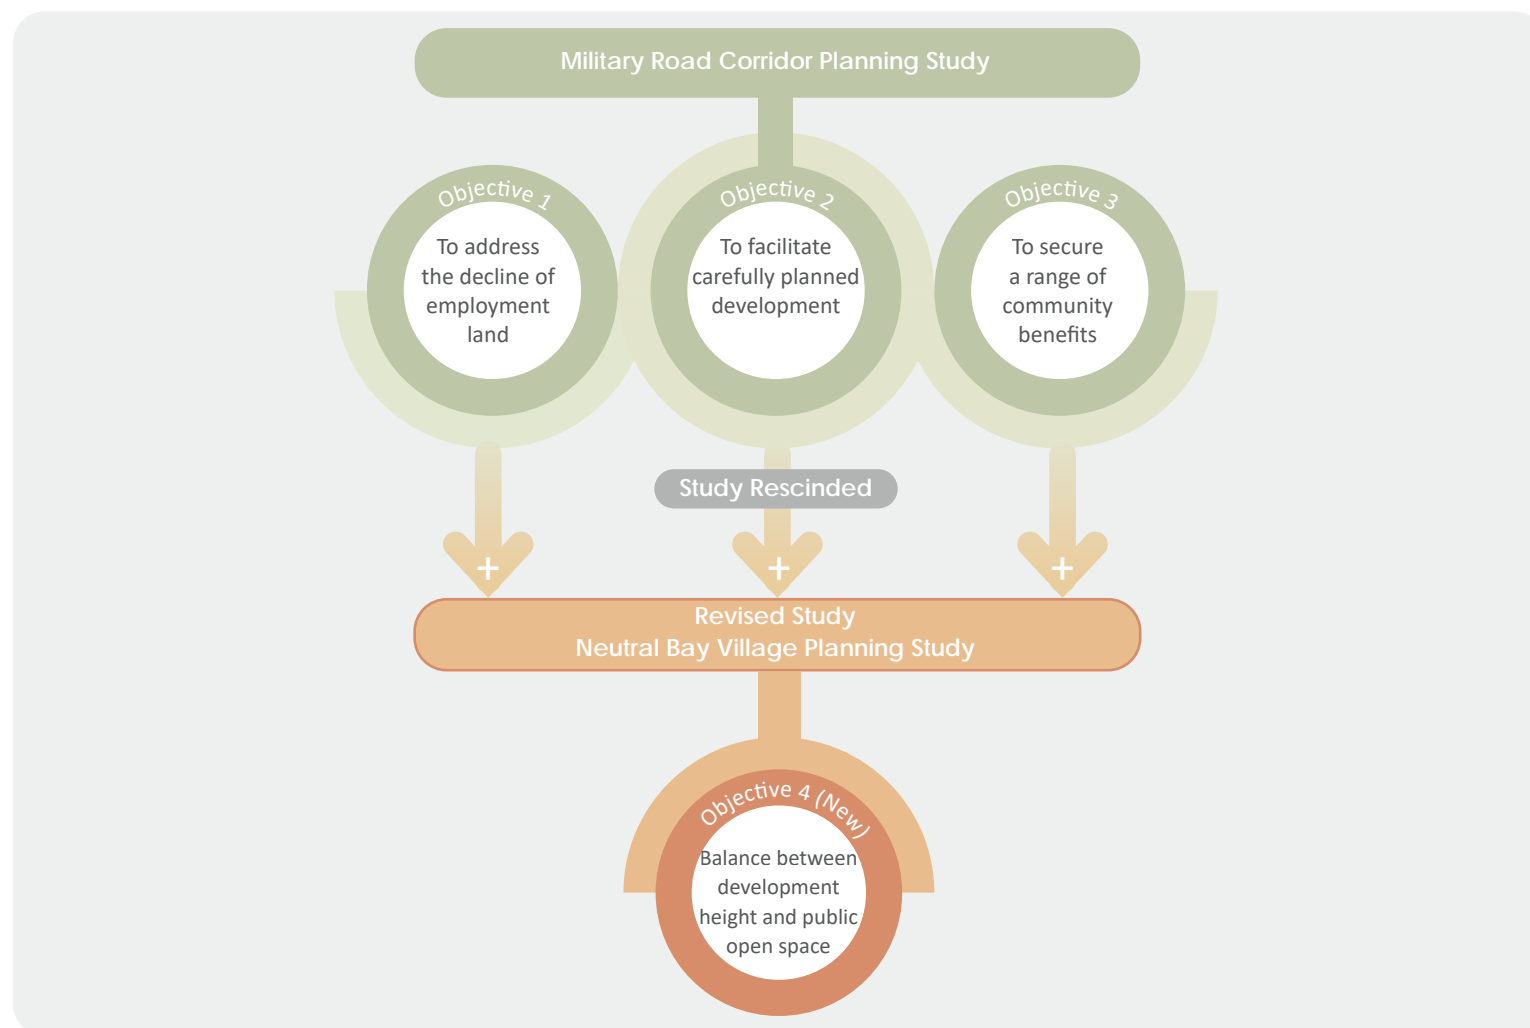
Military Road Corridor Planning Study

Objective 1
To address the decline of employment land

Objective 2
To facilitate carefully planned development

Objective 3
To secure a range of community benefits

Study Rescinded

+

+

+

Revised Study
Neutral Bay Village Planning Study

Objective 4 (New)
Balance between development height and public open space